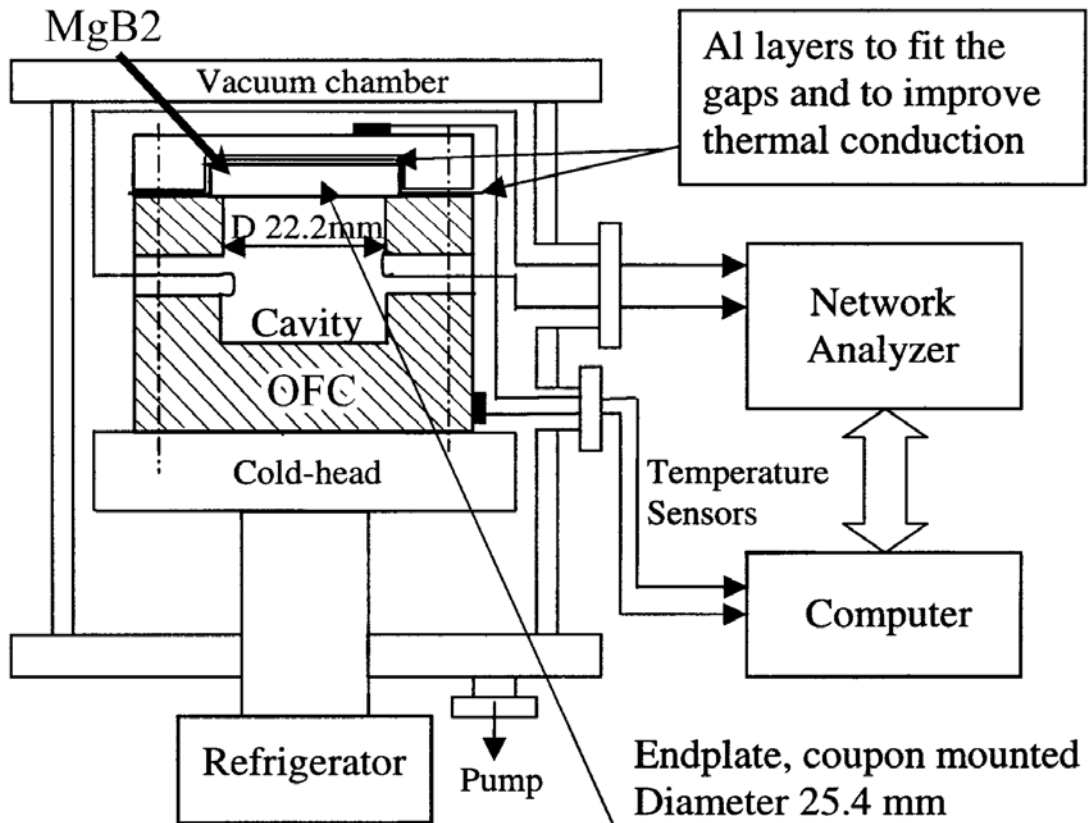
MgB2

Al layers to fit the gaps and to improve thermal conduction

Vacuum chamber

D 22.2mm

Cavity

OFC

Network Analyzer

Cold-head

Temperature Sensors

Computer

Refrigerator

Pump

Endplate, coupon mounted
Diameter 25.4 mm